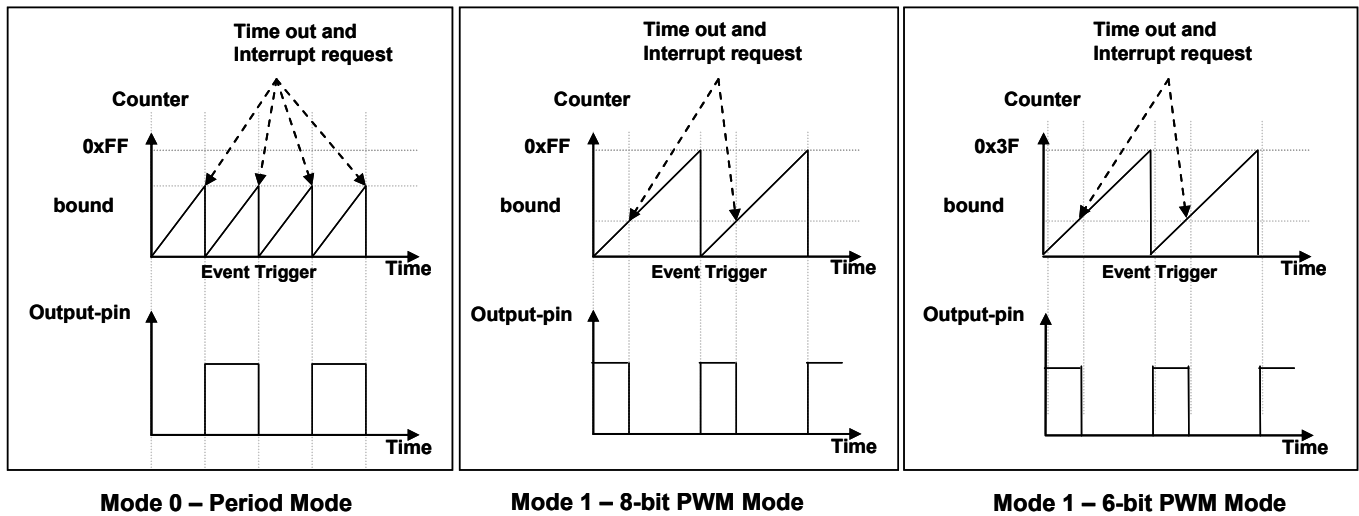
Time out and Interrupt request

Counter

0xFF

bound

Event Trigger

Time

Output-pin

Time

Mode 0 – Period Mode

Time out and Interrupt request

Counter

0xFF

bound

Event Trigger

Time

Output-pin

Time

Mode 1 – 8-bit PWM Mode

Time out and Interrupt request

Counter

0x3F

bound

Event Trigger

Time

Output-pin

Time

Mode 1 – 6-bit PWM Mode